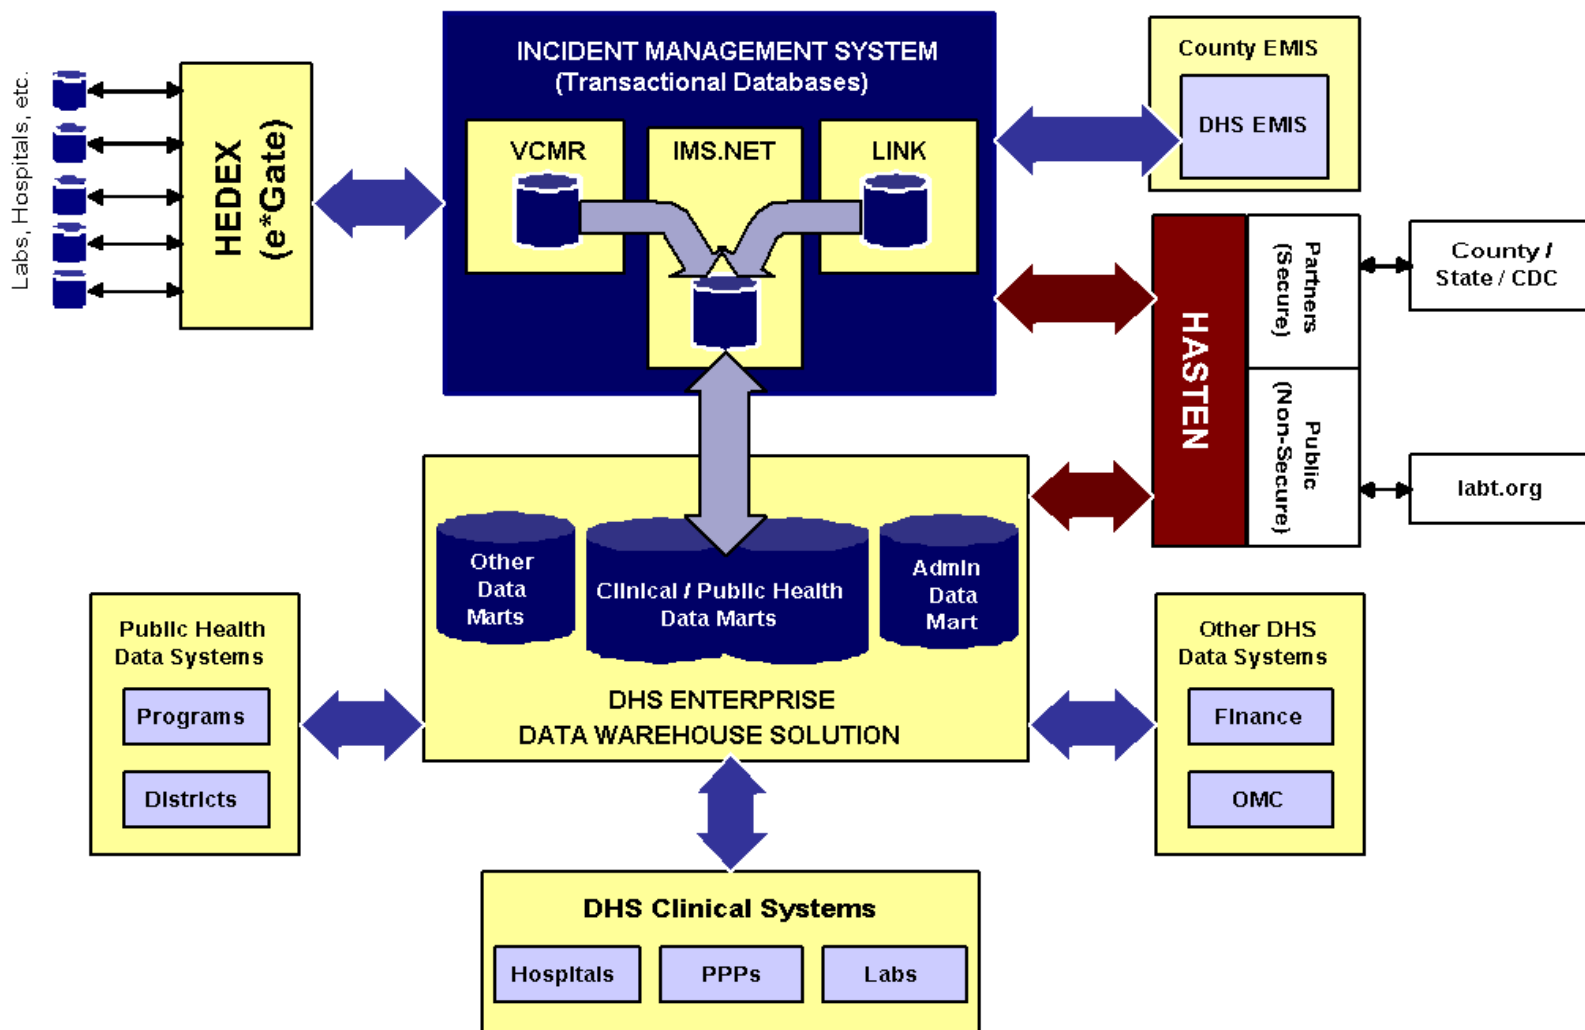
Labs, Hospitals, etc.

HEDEX (e*Gate)

INCIDENT MANAGEMENT SYSTEM
(Transactional Databases)

VCMR

IMS.NET

LINK

County EMIS

DHS EMIS

HASTEN

Partners (Secure)

Public (Non-Secure)

County / State / CDC

labt.org

Other Data Marts

Clinical / Public Health Data Marts

Admin Data Mart

DHS ENTERPRISE
DATA WAREHOUSE SOLUTION

Public Health Data Systems

Programs

Districts

Other DHS Data Systems

Finance

OMC

DHS Clinical Systems

Hospitals

PPPs

Labs